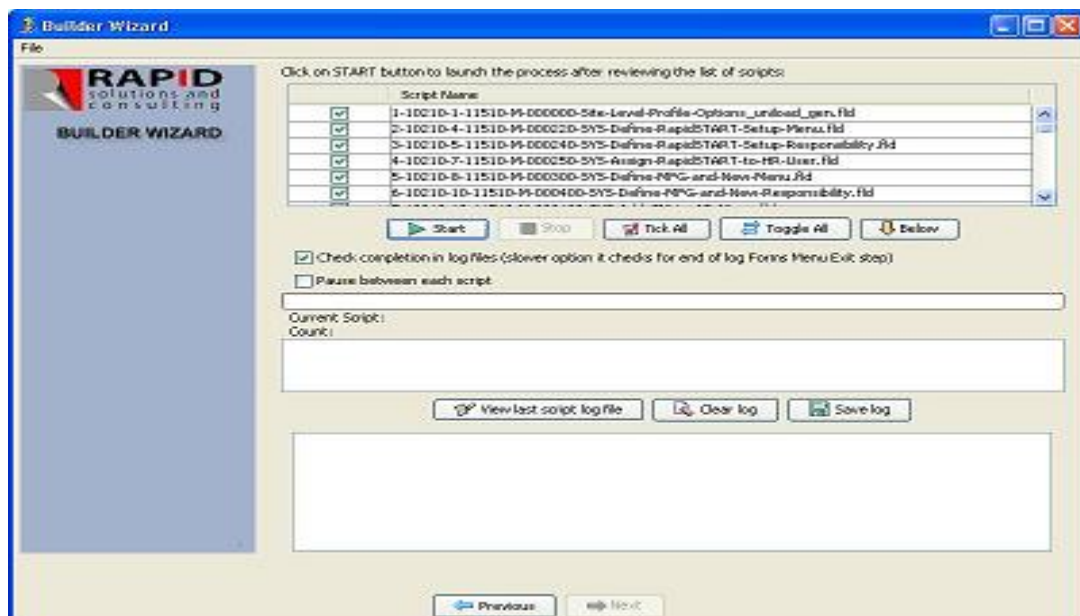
Builder Wizard
File

RAPID
solutions and consulting

BUILDER WIZARD

Click on START button to launch the process after reviewing the list of scripts:

| | Script Name |
|---|---|
| ☑ | 1-10210-1-11510-M-000000-Site-Level-Profile-Options_unload_gen.fld |
| ☑ | 2-10210-4-11510-M-000220-SYS-Define-RapidSTART-Setup-Menu.fld |
| ☑ | 3-10210-5-11510-M-000240-SYS-Define-RapidSTART-Setup-Responsibility.fld |
| ☑ | 4-10210-7-11510-M-000250-SYS-Assign-RapidSTART-to-HR-User.fld |
| ☑ | 5-10210-8-11510-M-000300-SYS-Define-MPG-and-New-Menu.fld |
| ☑ | 6-10210-10-11510-M-000400-SYS-Define-MPG-and-New-Responsibility.fld |

Start Stop Tick All Toggle All Below

Check completion in log files (slower option it checks for end of log Forms Menu Exit step)

Pause between each script

Current Script:
Count:

View last script log file Clear log Save log

Previous Next